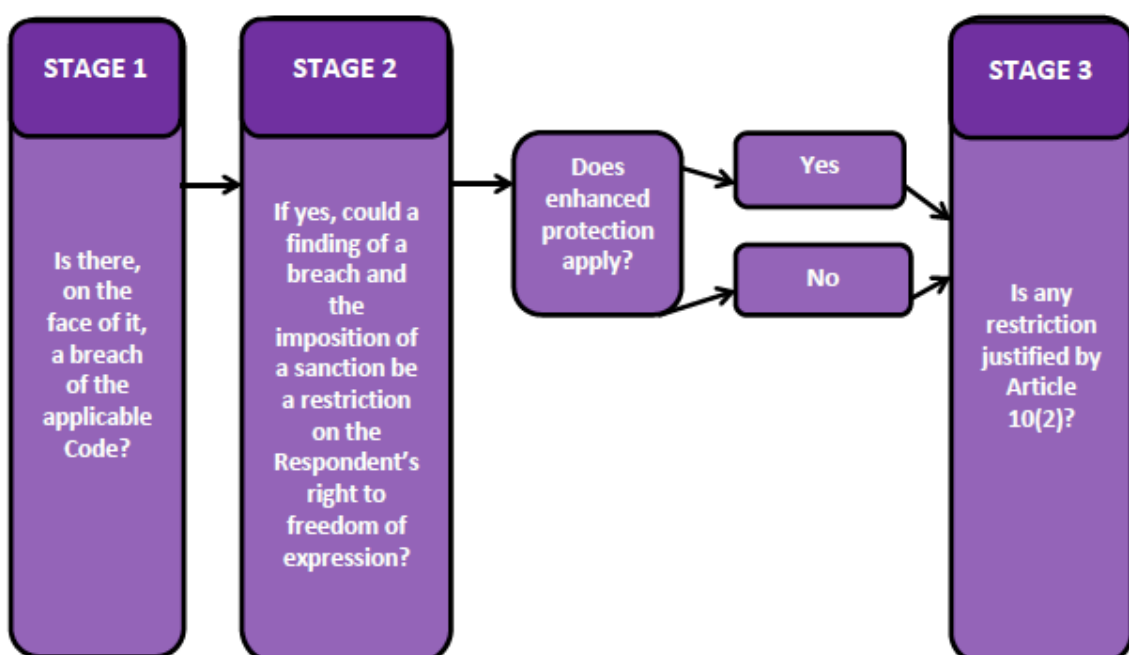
STAGE 1

Is there, on the face of it, a breach of the applicable Code?

STAGE 2

If yes, could a finding of a breach and the imposition of a sanction be a restriction on the Respondent's right to freedom of expression?

Does enhanced protection apply?

Yes

No

STAGE 3

Is any restriction justified by Article 10(2)?